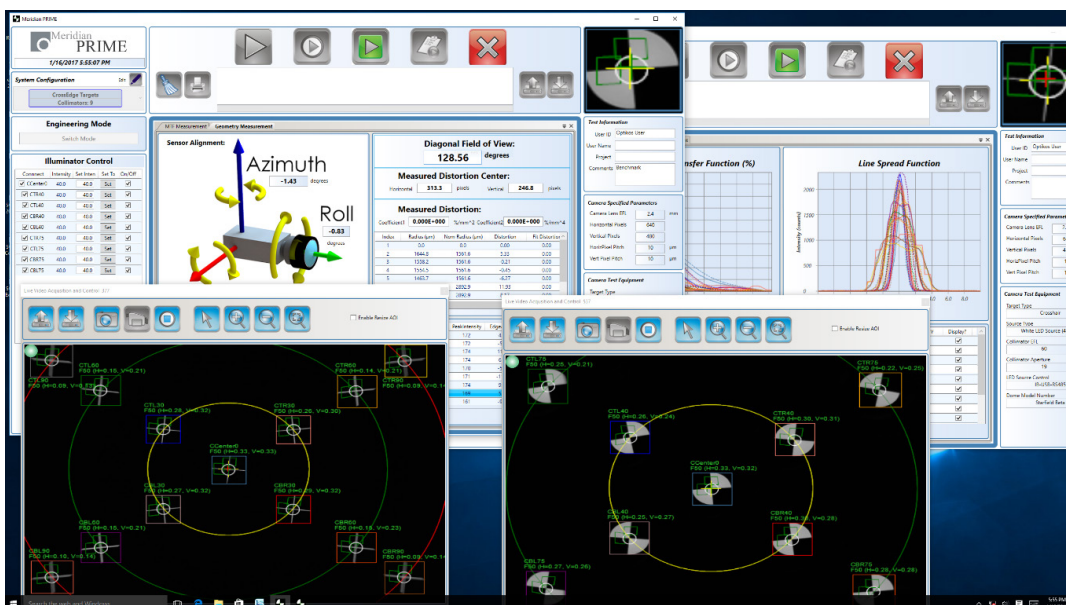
Meridian PRIME

Meridian PRIME

1/16/2017 5:55:07 PM

System Configuration

CrossEdge Targets
Collimators: 9

Engineering Mode

Switch Mode

Illuminator Control

| Connect | Intensity | Set Inten | Set To | On/Off |
|---|---|---|---|---|
| CCenter0 | 40.0 | 40.0 | Set | |
| CTR40 | 40.0 | 40.0 | Set | |
| CBR40 | 40.0 | 40.0 | Set | |
| CBL40 | 40.0 | 40.0 | Set | |
| CTL75 | 40.0 | 40.0 | Set | |
| CTL75 | 40.0 | 40.0 | Set | |
| CBR75 | 40.0 | 40.0 | Set | |
| CBL75 | 40.0 | 40.0 | Set | |

MTF Measurement | Geometry Measurement

Sensor Alignment:

Azimuth
-1.43 degrees

Roll
-0.83 degrees

Diagonal Field of View:
128.56 degrees

Measured Distortion Center:
Horizontal 313.3 pixels Vertical 246.8 pixels

Measured Distortion:
Coefficient1 0.000E+000 %/mm^2 Coefficient2 0.000E+000 %/mm^4

| Index | Radius (µm) | Norm Radius (µm) | Distortion | Fit Distortion |
|---|---|---|---|---|
| 1 | 0.0 | 0.0 | 0.00 | 0.00 |
| 2 | 1644.0 | 1591.6 | 3.30 | 0.00 |
| 3 | 1338.2 | 1591.6 | 0.21 | 0.00 |
| 4 | 1584.5 | 1591.6 | -0.45 | 0.00 |
| 5 | 1465.7 | 1591.6 | -0.27 | 0.00 |
| | | 2892.9 | 11.30 | 0.00 |
| | | 2892.9 | | 0.00 |

Test Information
User ID Optikos User
User Name
Project
Comments Benchmark

Camera Specified Parameters
Camera Lens EFL 2.4 mm
Horizontal Pixels 640
Vertical Pixels 480
HorizPixel Pitch 10 µm
Vert Pixel Pitch 10 µm

Camera Test Equipment
Target Type

nsfer Function (%)

Line Spread Function

Intensity (counts)

Live Video Acquisition and Control

Enable Resize AOI

CTL60
F50 (H=0.15, V=0.21)
CTL80
F50 (H=0.09, V=0.25)
CTR60
F50 (H=0.14, V=0.21)
CTR80
CTL30
F50 (H=0.28, V=0.32)
CTR30
F50 (H=0.26, V=0.30)
CCenter0
F50 (H=0.33, V=0.33)
CBL30
F50 (H=0.27, V=0.32)
CBR30
CBL60
F50 (H=0.15, V=0.21)
CBL80
F50 (H=0.10, V=0.14)
CBR60
F50 (H=0.18, V=0.23)
CBR80

Live Video Acquisition and Control

Enable Resize AOI

CTL75
F50 (H=0.26, V=0.21)
CTR75
F50 (H=0.22, V=0.25)
CTL40
F50 (H=0.30, V=0.34)
CTR40
F50 (H=0.30, V=0.31)
CCenter0
F50 (H=0.33, V=0.33)
CBL40
F50 (H=0.25, V=0.27)
CBR40
F50 (H=0.30, V=0.28)
CBL75
F50 (H=0.37, V=0.26)
CBR75
F50 (H=0.28, V=0.24)

Display?

Test Information
User ID Optikos User
User Name
Project
Comments

Camera Specified Parameters
Camera Lens EFL
Horizontal Pixels
Vertical Pixels
HorizPixel Pitch
Vert Pixel Pitch

Camera Test Equipment
Target Type
Crosshair
Source Type
White LED Source
Collimator EFL
90
Collimator Aperture
19
LED Source Control
Dome Model Number
Starfield Beta

Search the web and Windows